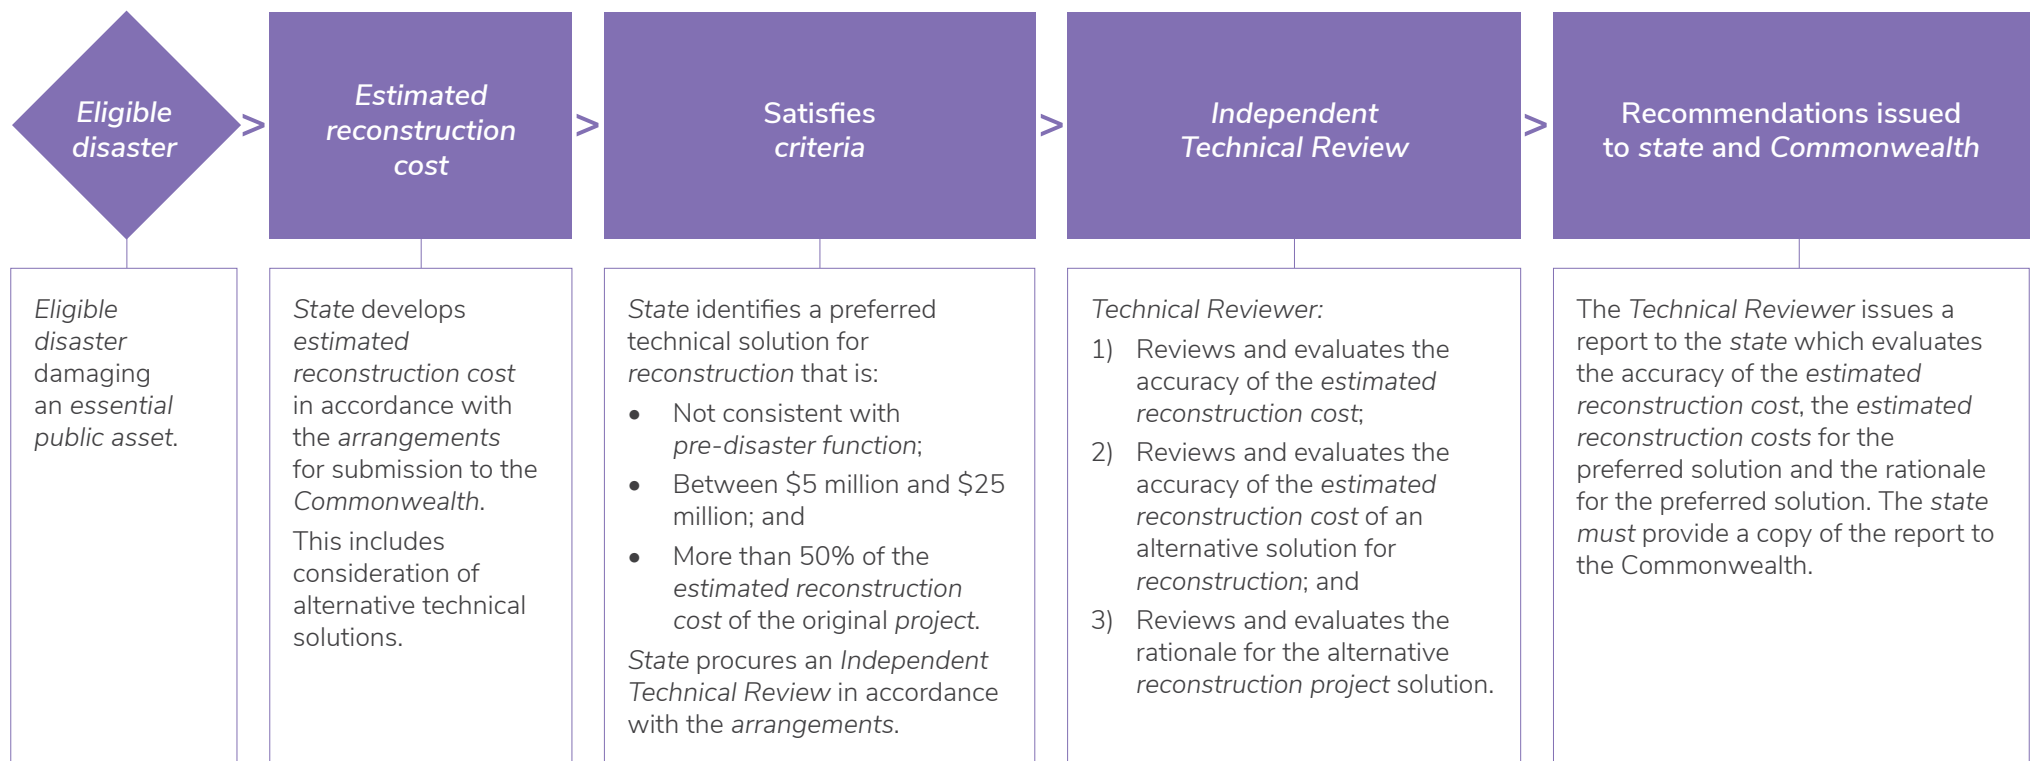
Eligible disaster

>

Estimated reconstruction cost

>

Satisfies criteria

>

Independent Technical Review

>

Recommendations issued to state and Commonwealth

Eligible disaster damaging an essential public asset.

State develops estimated reconstruction cost in accordance with the arrangements for submission to the Commonwealth.

This includes consideration of alternative technical solutions.

State identifies a preferred technical solution for reconstruction that is:

- Not consistent with pre-disaster function;
- Between \$5 million and \$25 million; and
- More than 50% of the estimated reconstruction cost of the original project.

State procures an Independent Technical Review in accordance with the arrangements.

Technical Reviewer:

1) Reviews and evaluates the accuracy of the estimated reconstruction cost;

2) Reviews and evaluates the accuracy of the estimated reconstruction cost of an alternative solution for reconstruction; and

3) Reviews and evaluates the rationale for the alternative reconstruction project solution.

The Technical Reviewer issues a report to the state which evaluates the accuracy of the estimated reconstruction cost, the estimated reconstruction costs for the preferred solution and the rationale for the preferred solution. The state must provide a copy of the report to the Commonwealth.